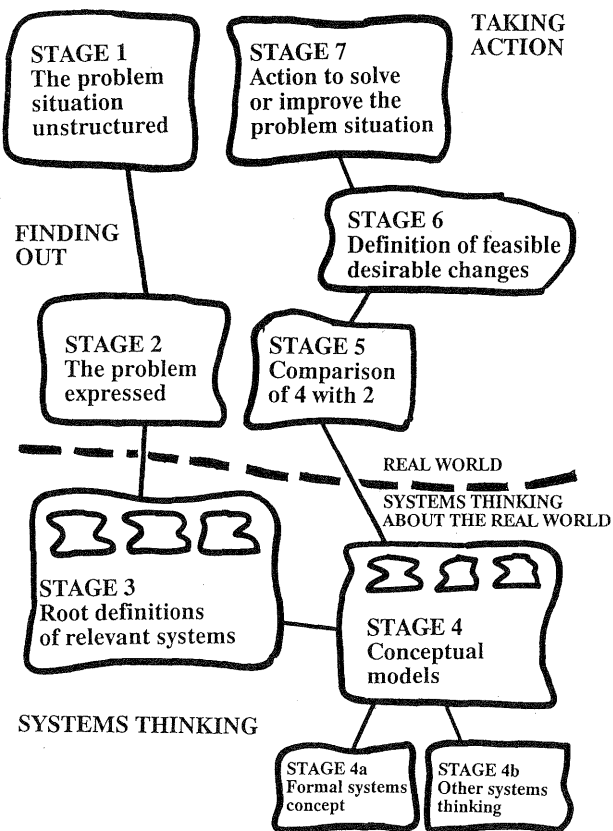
STAGE 1
The problem situation unstructured

STAGE 7
Action to solve or improve the problem situation

TAKING ACTION

FINDING OUT

STAGE 6
Definition of feasible desirable changes

STAGE 2
The problem expressed

STAGE 5
Comparison of 4 with 2

REAL WORLD

SYSTEMS THINKING ABOUT THE REAL WORLD

STAGE 3
Root definitions of relevant systems

STAGE 4
Conceptual models

SYSTEMS THINKING

STAGE 4a
Formal systems concept

STAGE 4b
Other systems thinking